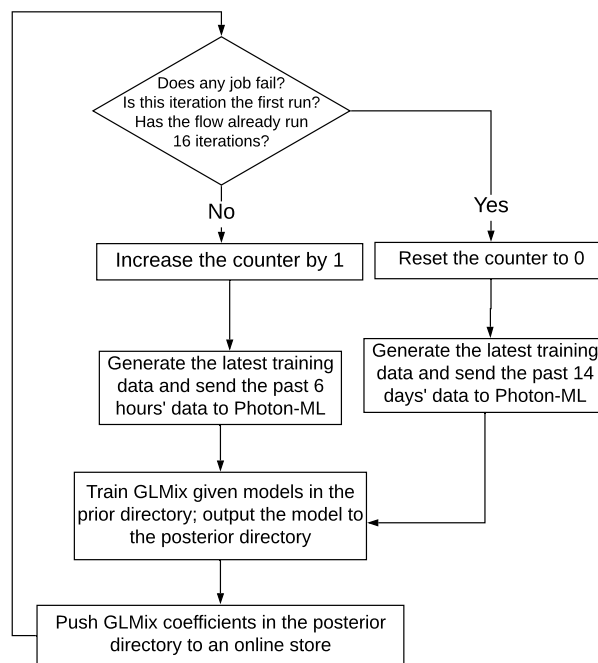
Does any job fail? Is this iteration the first run? Has the flow already run 16 iterations?

No

Yes

Increase the counter by 1

Reset the counter to 0

Generate the latest training data and send the past 6 hours' data to Photon-ML

Generate the latest training data and send the past 14 days' data to Photon-ML

Train GLMix given models in the prior directory; output the model to the posterior directory

Push GLMix coefficients in the posterior directory to an online store